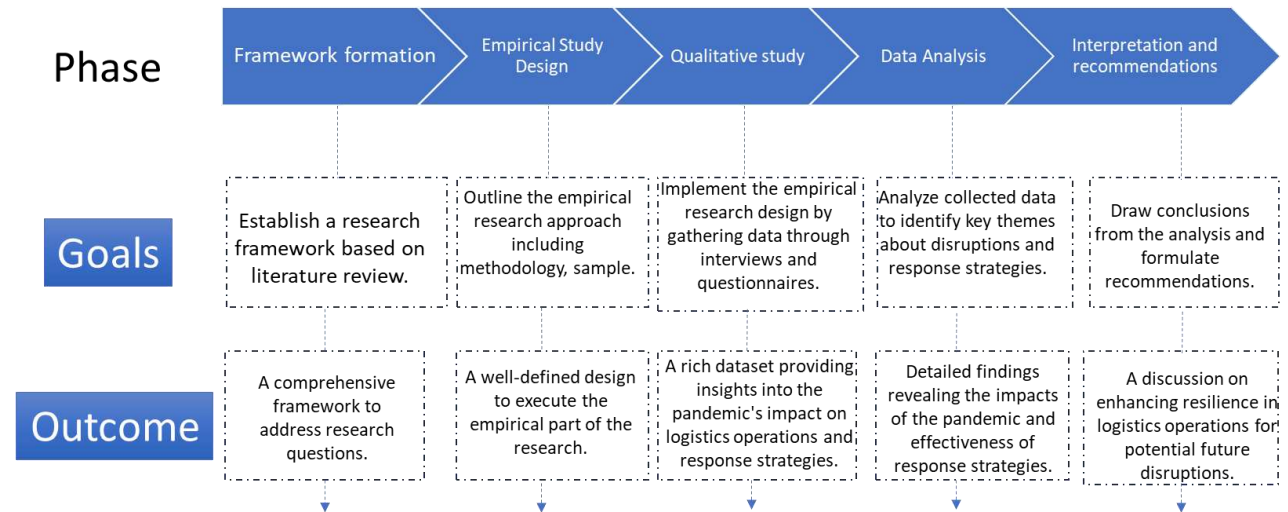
Phase

Framework formation

Empirical Study Design

Qualitative study

Data Analysis

Interpretation and recommendations

Goals

Establish a research framework based on literature review.

Outline the empirical research approach including methodology, sample.

Implement the empirical research design by gathering data through interviews and questionnaires.

Analyze collected data to identify key themes about disruptions and response strategies.

Draw conclusions from the analysis and formulate recommendations.

Outcome

A comprehensive framework to address research questions.

A well-defined design to execute the empirical part of the research.

A rich dataset providing insights into the pandemic's impact on logistics operations and response strategies.

Detailed findings revealing the impacts of the pandemic and effectiveness of response strategies.

A discussion on enhancing resilience in logistics operations for potential future disruptions.